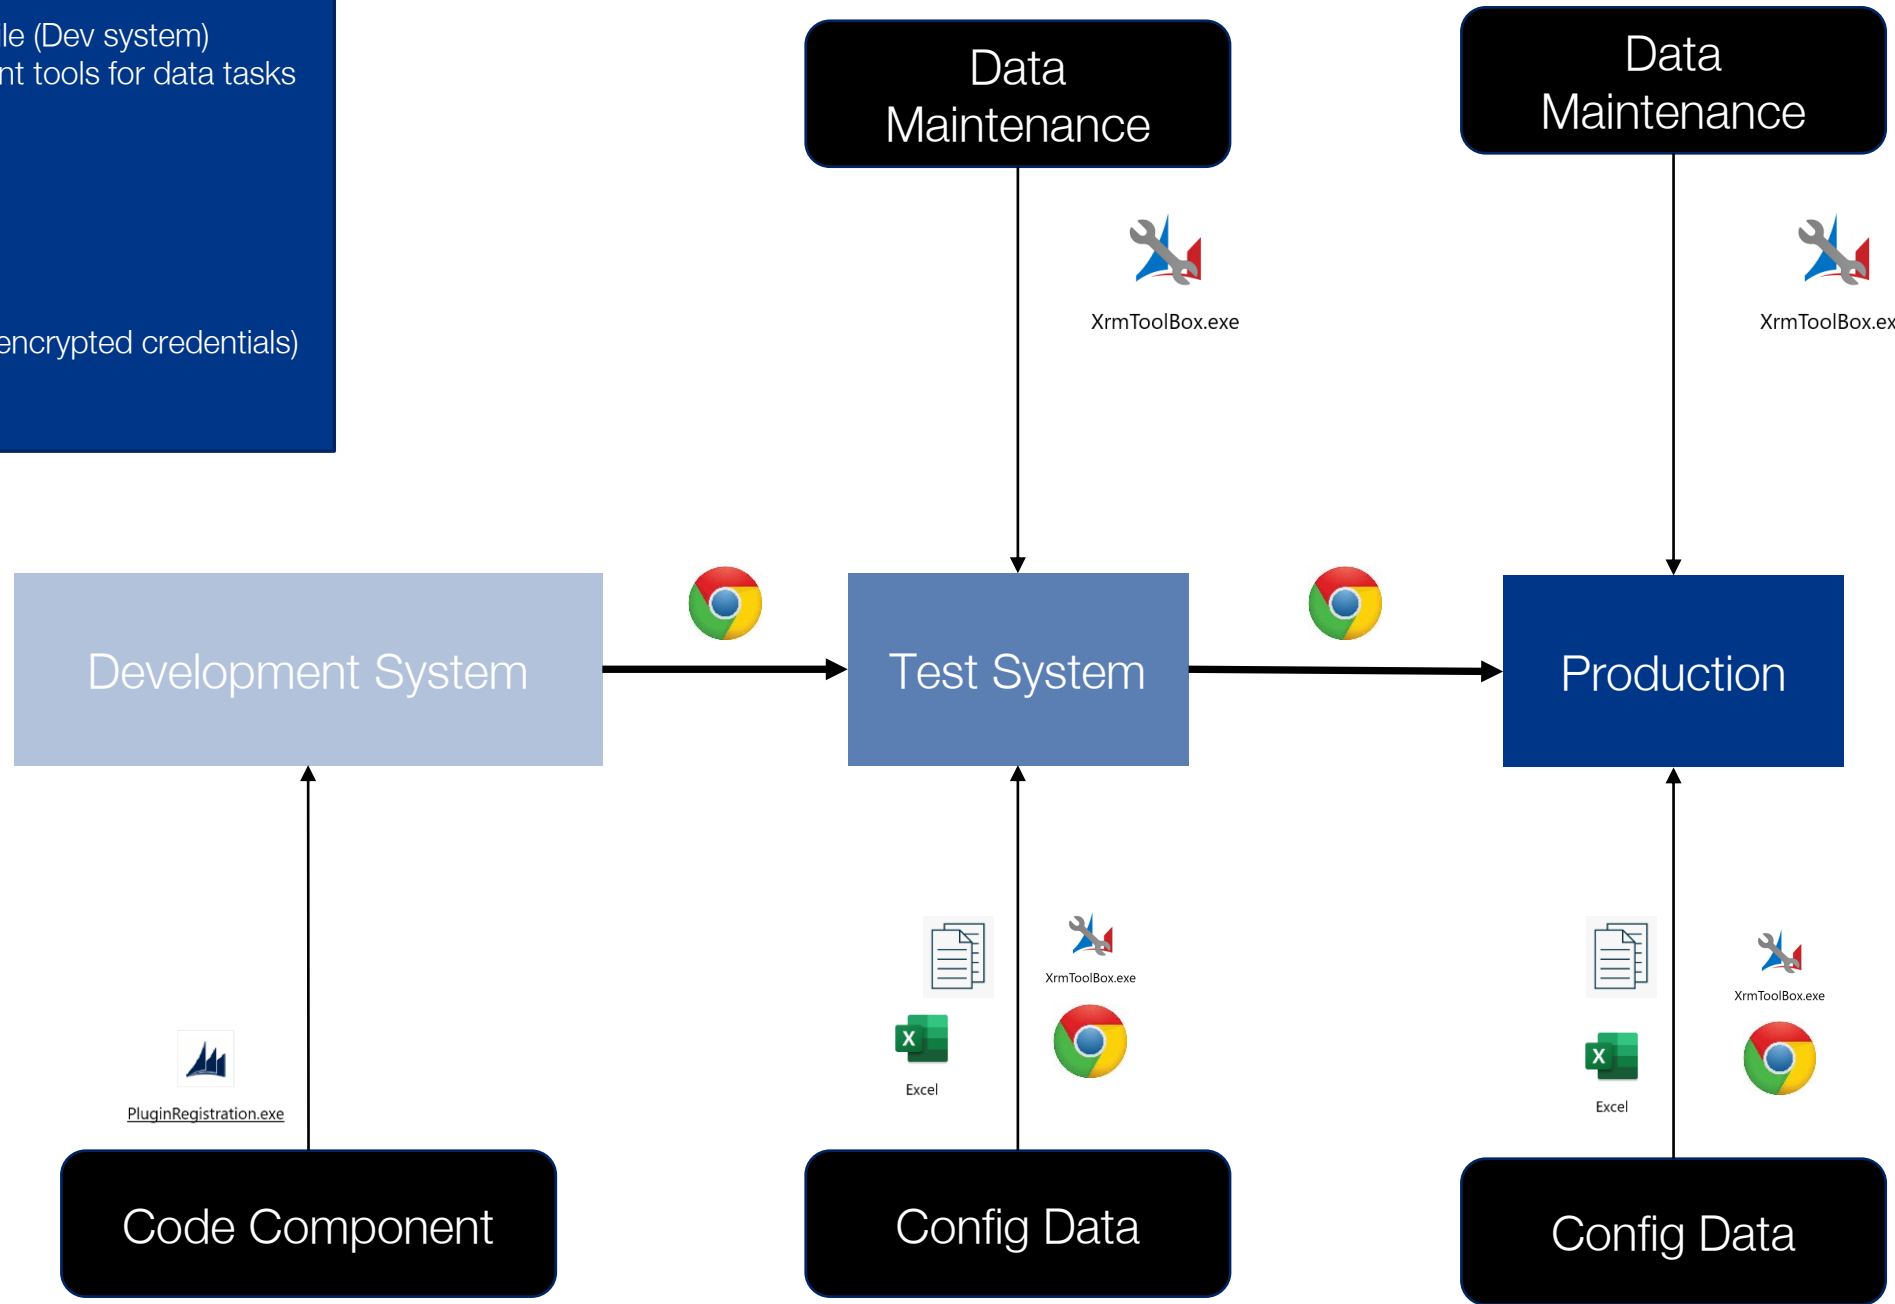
le (Dev system)
nt tools for data tasks

encrypted credentials)

Data Maintenance

XrmToolBox.exe

Data Maintenance

XrmToolBox.ex

Development System

Test System

Production

PluginRegistration.exe

Excel

XrmToolBox.exe

XrmToolBox.exe

Excel

Code Component

Config Data

Config Data